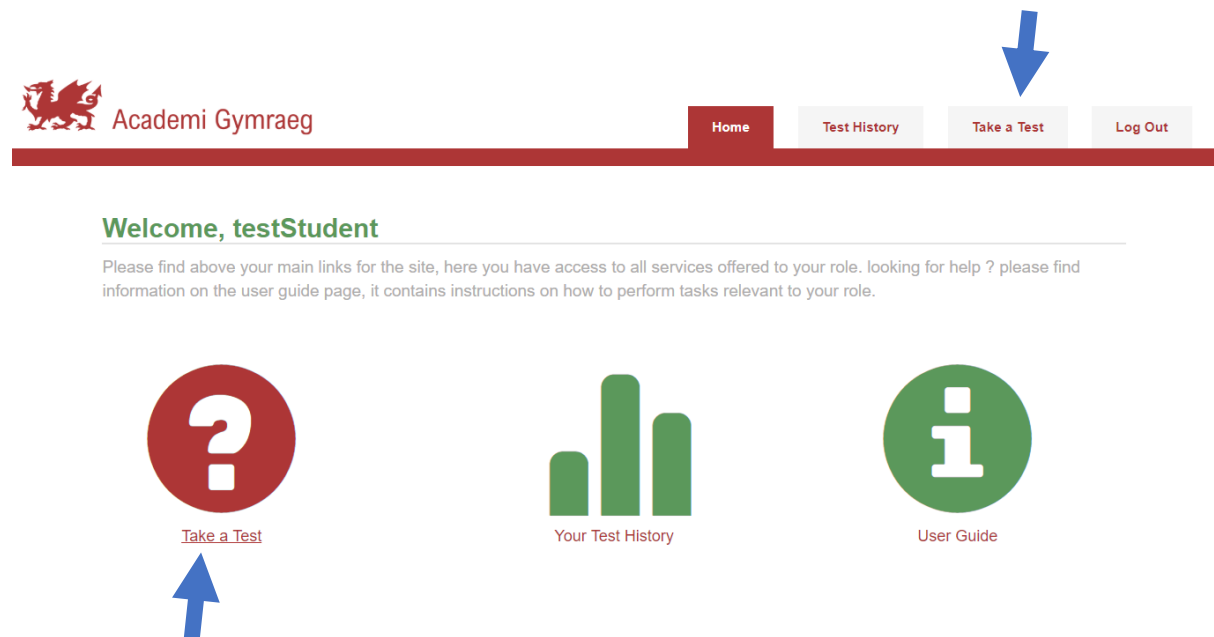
Academi Gymraeg

Home
Test History
Take a Test
Log Out

Welcome, testStudent

Please find above your main links for the site, here you have access to all services offered to your role. looking for help ? please find information on the user guide page, it contains instructions on how to perform tasks relevant to your role.

Take a Test

Your Test History

User Guide